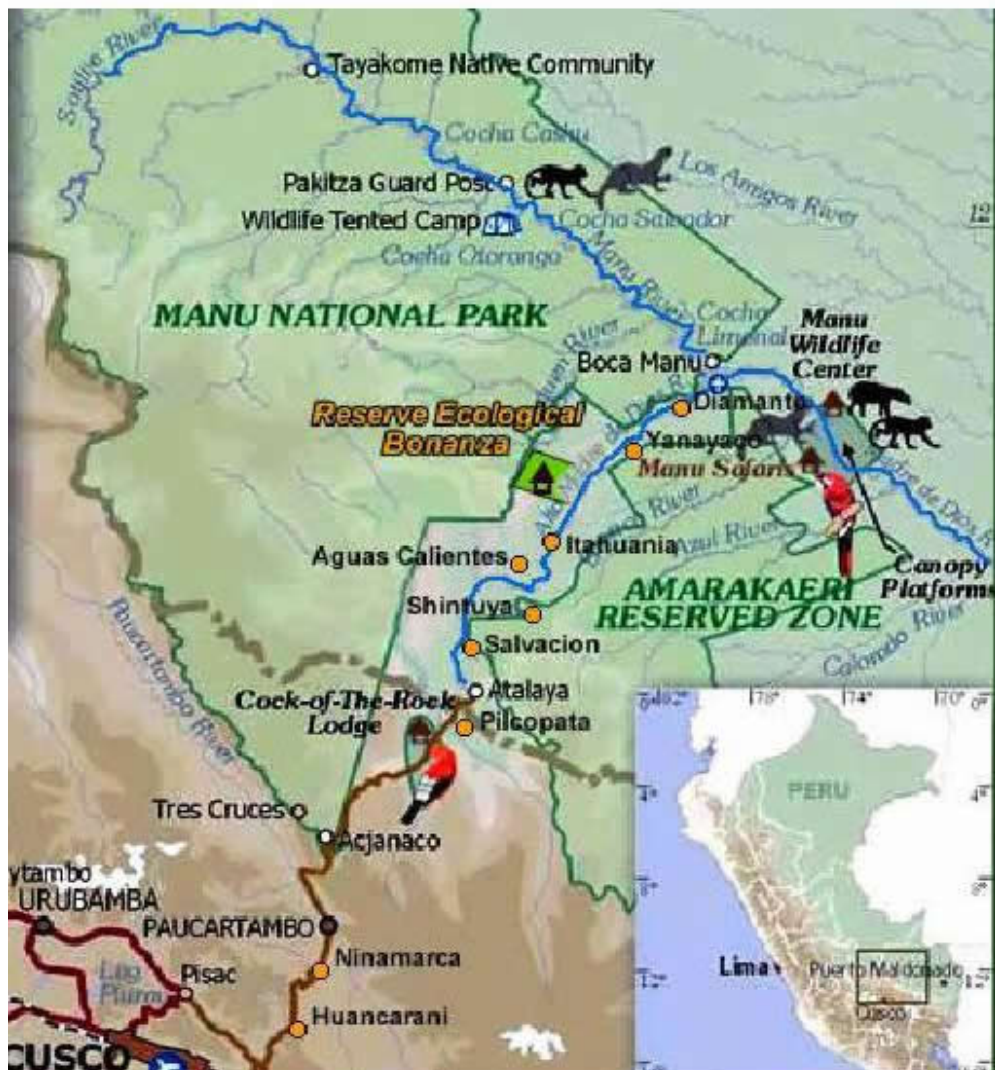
Sotileja River
Tayakome Native Community
Cocha Cashu
Pakitza Guard Post
Los Amigos River
Wildlife Tented Camp
Cocha Salvador
Cocha Otorongo
12
MANU NATIONAL PARK
Manu River
Cocha Limonal
Manu Wildlife Center
Boca Manu
Reserve Ecological Bonanza
Diamante
Yanayaco
Manu Safaris
Madre de Dios River
Aguas Calientes
Itahuania
Canopy Platforms
Shintuya
AMARAKAERI RESERVED ZONE
Salvacion
Colorado River
Paucartambo River
Atalaya
Cock-of-The-Rock Lodge
Pilcopata
Tres Cruces
Acjanaco
ytambo
URUBAMBA
PAUCARTAMBO
Ninamarca
Pisac
Huancarani
CUSCO
78°
74°
70°
PERU
4°
8°
12°
Lima
Puerto Maldonado
Cusco